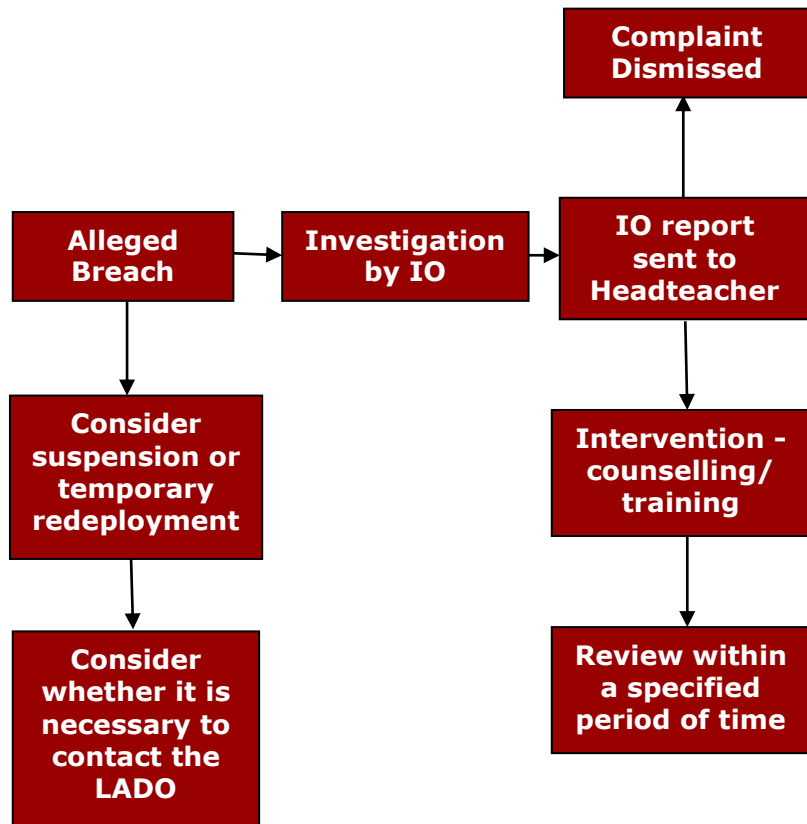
Complaint Dismissed

Alleged Breach

Investigation by IO

IO report sent to Headteacher

Consider suspension or temporary redeployment

Intervention - counselling/ training

Consider whether it is necessary to contact the LADO

Review within a specified period of time